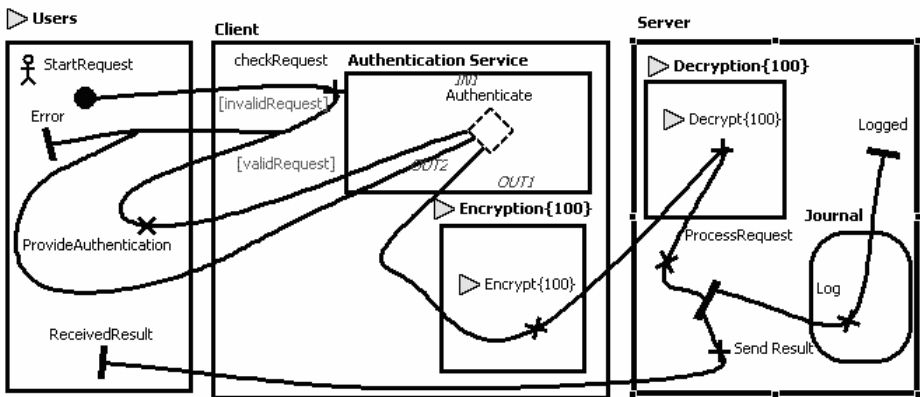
Users

StartRequest

Error

ProvideAuthentication

ReceivedResult

Client

checkRequest

[invalidRequest]

[validRequest]

Authentication Service

IN1

Authenticate

OUT2

OUT1

Encryption{100}

Encrypt{100}

Server

Decryption{100}

Decrypt{100}

Logged

Journal

ProcessRequest

Log

Send Result